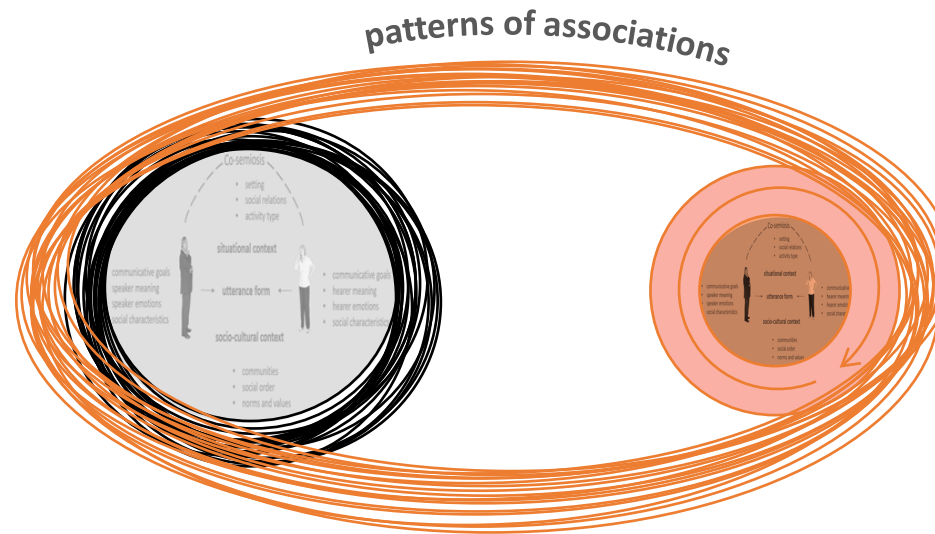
patterns of associations

Co-semiosis
• setting
• social relations
• activity type

situational context

communicative goals
speaker meaning
speaker emotions
social characteristics

utterance form

communicative goals
hearer meaning
hearer emotions
social characteristics

socio-cultural context
• communities
• social order
• norms and values

Co-semiosis
• setting
• social relations
• activity type

situational context

communicative goals
speaker meaning
speaker emotions
social characteristics

utterance form

communicativ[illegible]
hearer meani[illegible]
hearer emoti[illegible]
social charac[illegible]

socio-cultural context
• communities
• social order
• norms and values